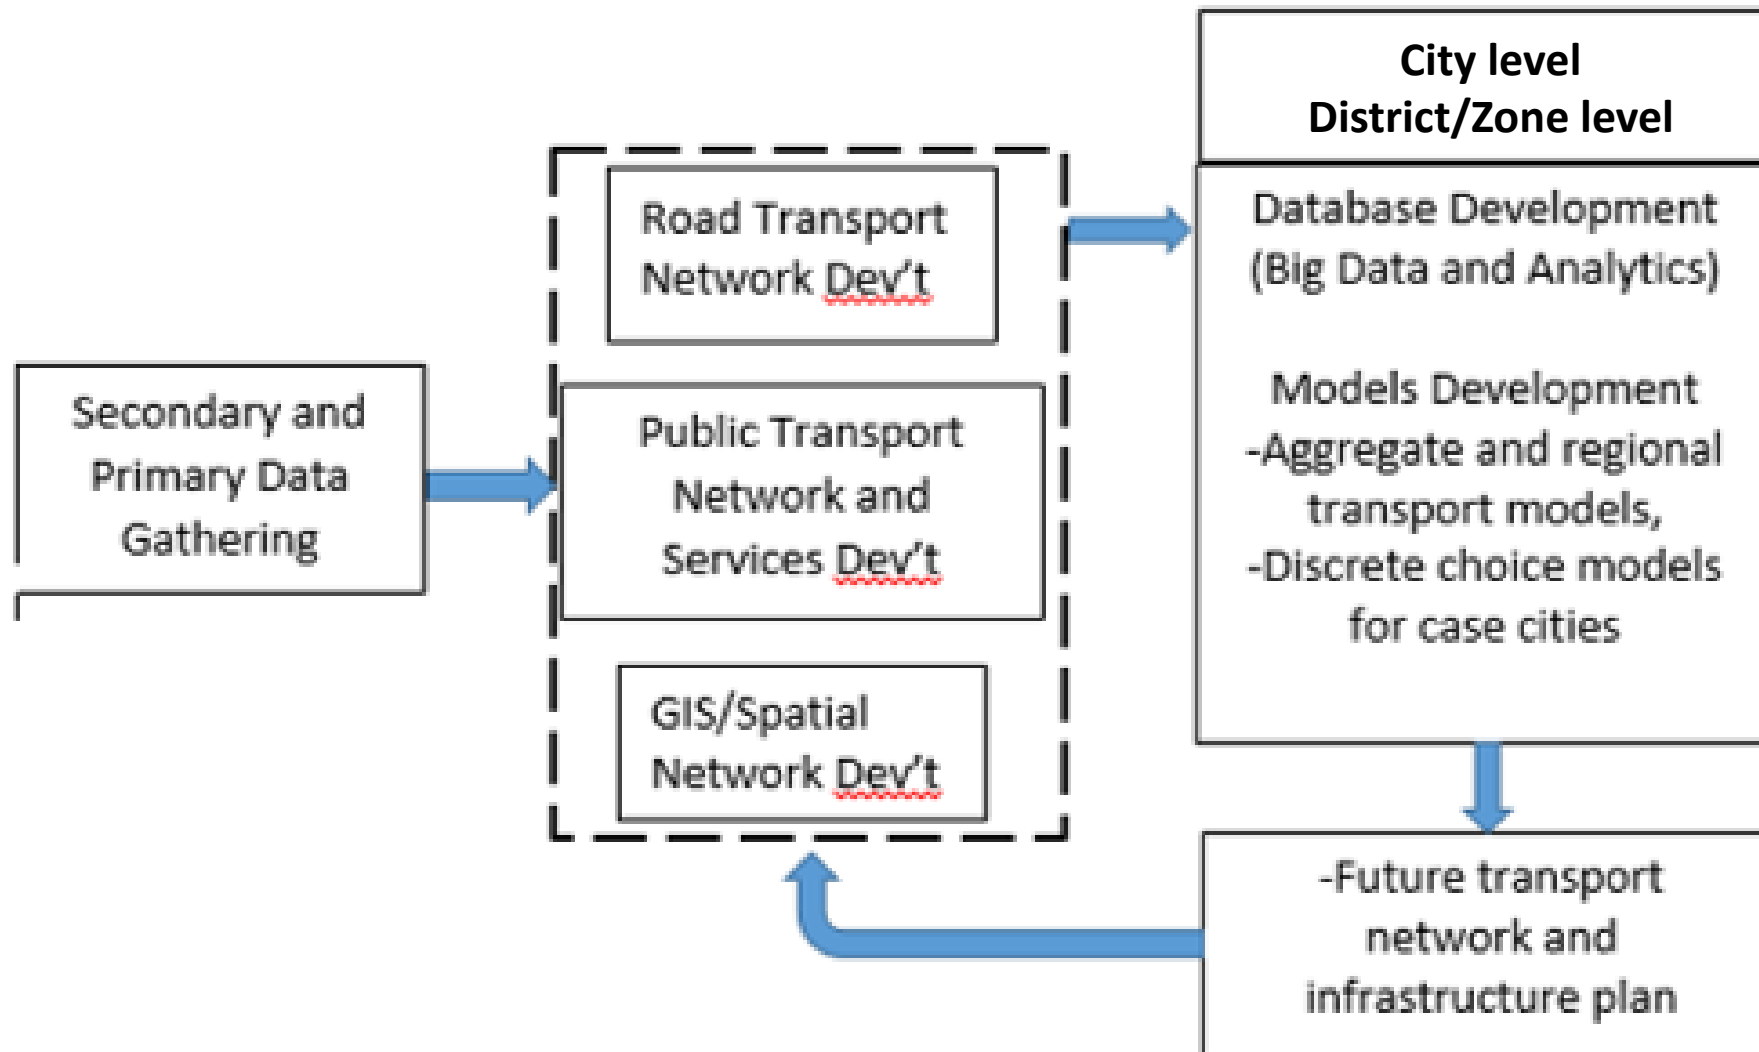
Secondary and Primary Data Gathering

Road Transport Network Dev’t

Public Transport Network and Services Dev’t

GIS/Spatial Network Dev’t

City level
District/Zone level

Database Development (Big Data and Analytics)

Models Development
-Aggregate and regional transport models,
-Discrete choice models for case cities

-Future transport network and infrastructure plan